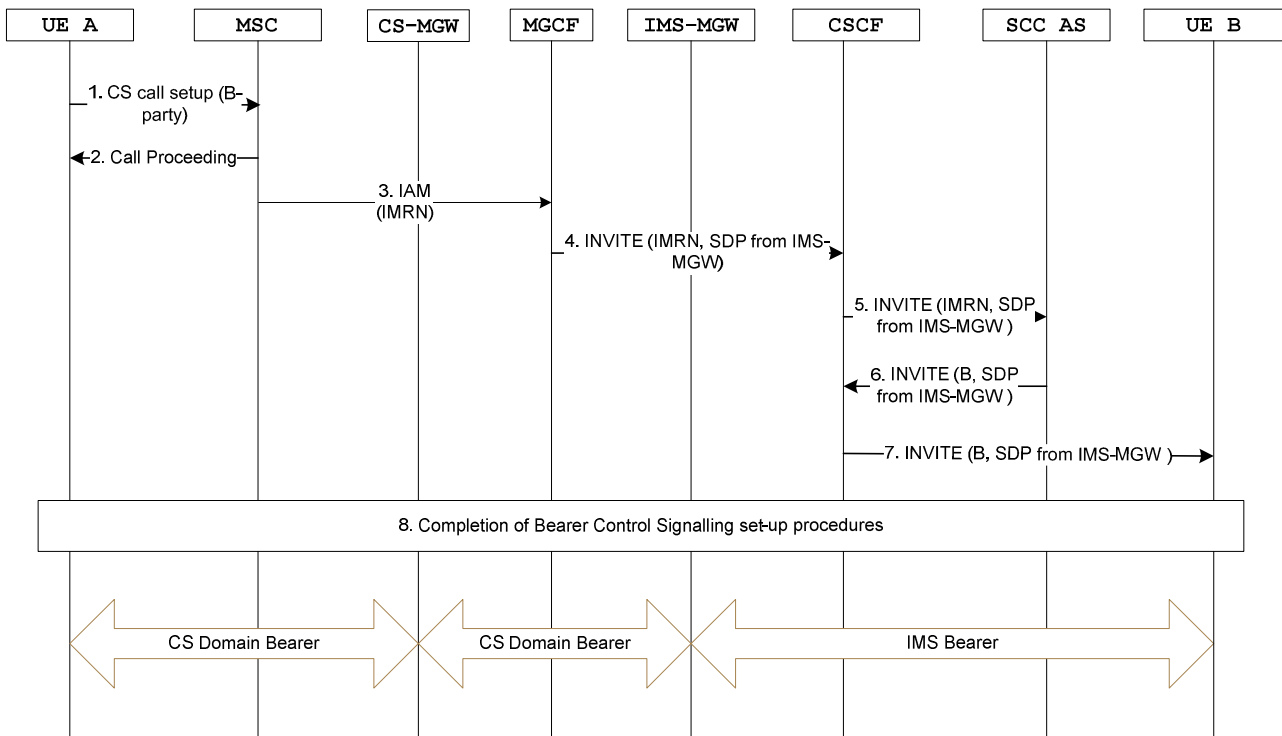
UE A

MSC

CS-MGW

MGCF

IMS-MGW

CSCF

SCC AS

UE B

1. CS call setup (B-party)

2. Call Proceeding

3. IAM (IMRN)

4. INVITE (IMRN, SDP from IMS-MGW)

5. INVITE (IMRN, SDP from IMS-MGW )

6. INVITE (B, SDP from IMS-MGW )

7. INVITE (B, SDP from IMS-MGW )

8. Completion of Bearer Control Signalling set-up procedures

CS Domain Bearer

CS Domain Bearer

IMS Bearer